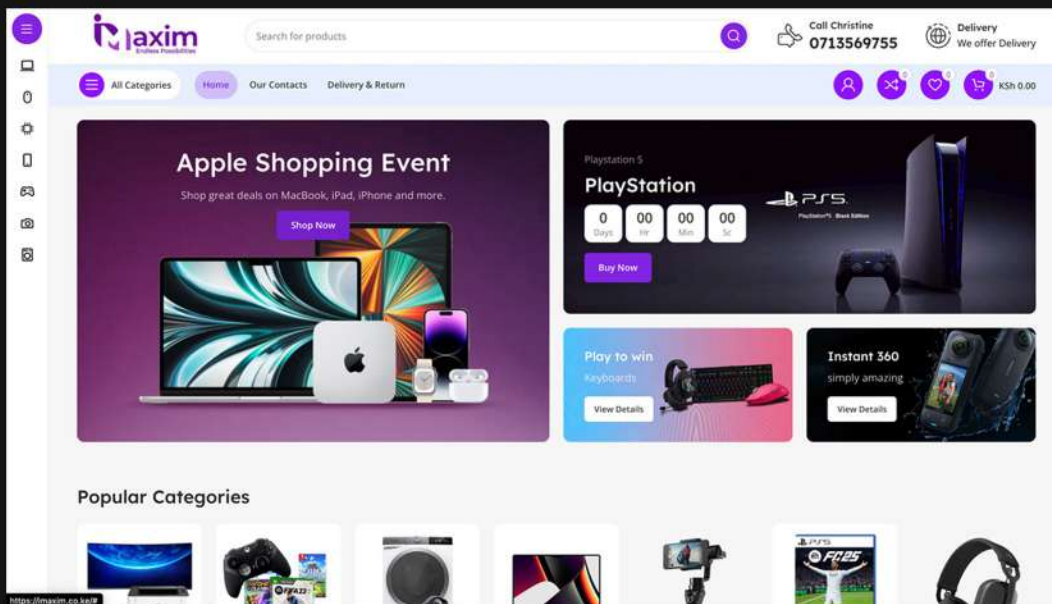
Maxim
Endless Possibilities

Search for products

Call Christine
0713569755

Delivery
We offer Delivery

All Categories
Home
Our Contacts
Delivery & Return

0
0
0
KSh 0.00

Apple Shopping Event
Shop great deals on MacBook, iPad, iPhone and more.
Shop Now

Playstation 5
PlayStation
00 Days
00 Hr
00 Min
00 Sc
Buy Now

PS5

Play to win
Keyboards
View Details

Instant 360
simply amazing
View Details

Popular Categories

https://maxim.co.ke/#